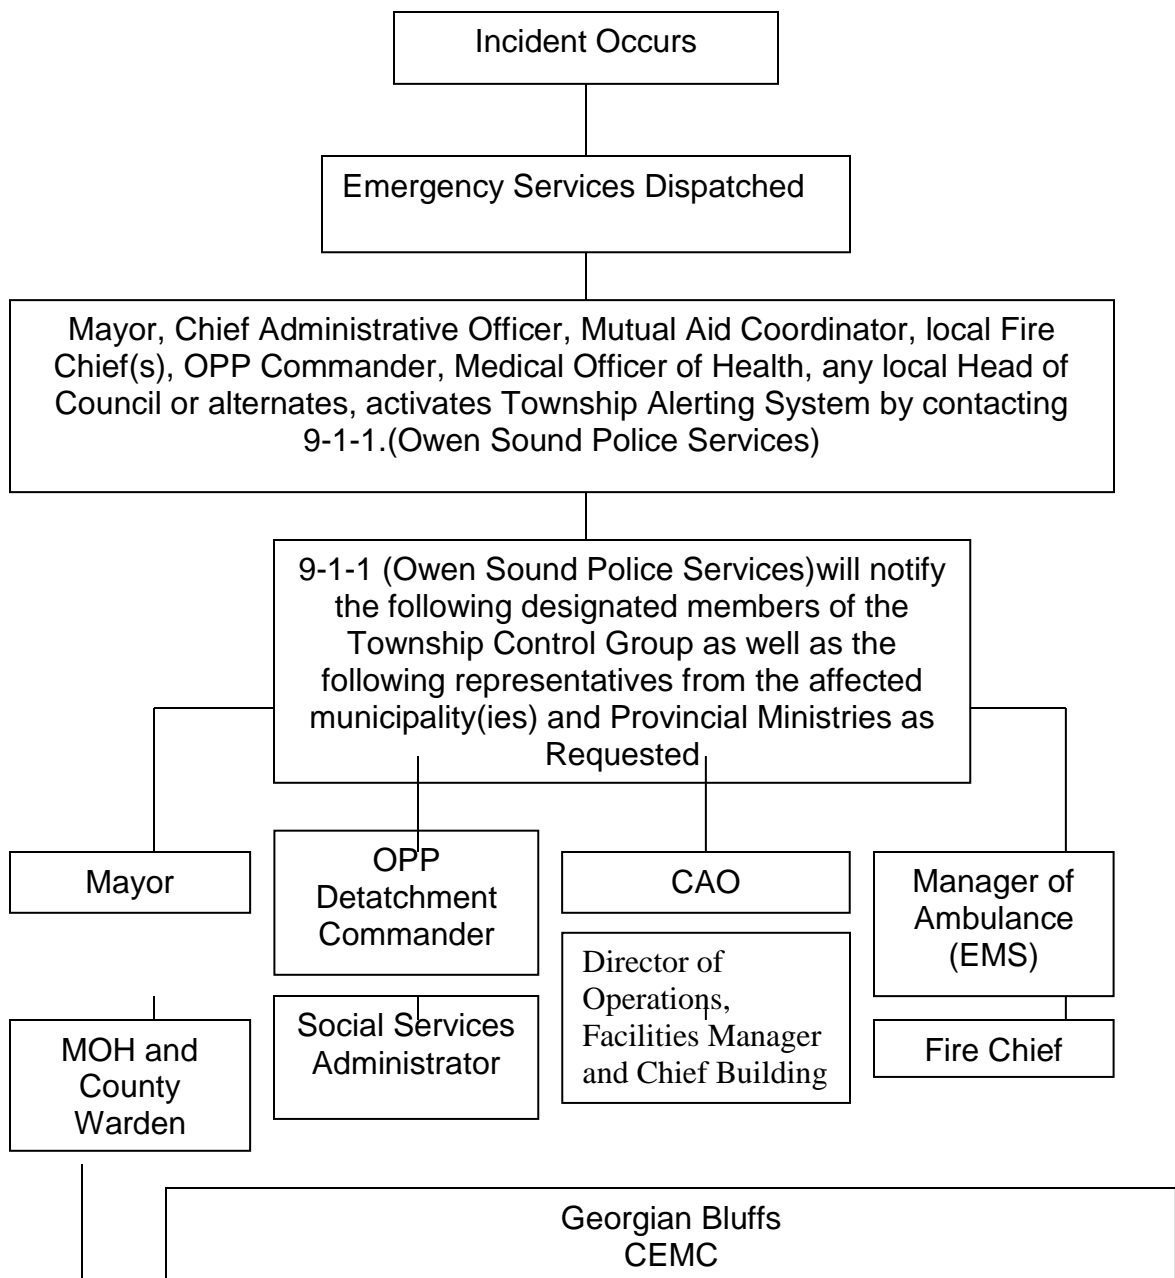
Incident Occurs

Emergency Services Dispatched

Mayor, Chief Administrative Officer, Mutual Aid Coordinator, local Fire Chief(s), OPP Commander, Medical Officer of Health, any local Head of Council or alternates, activates Township Alerting System by contacting 9-1-1.(Owen Sound Police Services)

9-1-1 (Owen Sound Police Services)will notify the following designated members of the Township Control Group as well as the following representatives from the affected municipality(ies) and Provincial Ministries as Requested

Mayor

OPP Detatchment Commander

CAO

Manager of Ambulance (EMS)

Director of Operations, Facilities Manager and Chief Building

MOH and County Warden

Social Services Administrator

Fire Chief

Georgian Bluffs CEMC